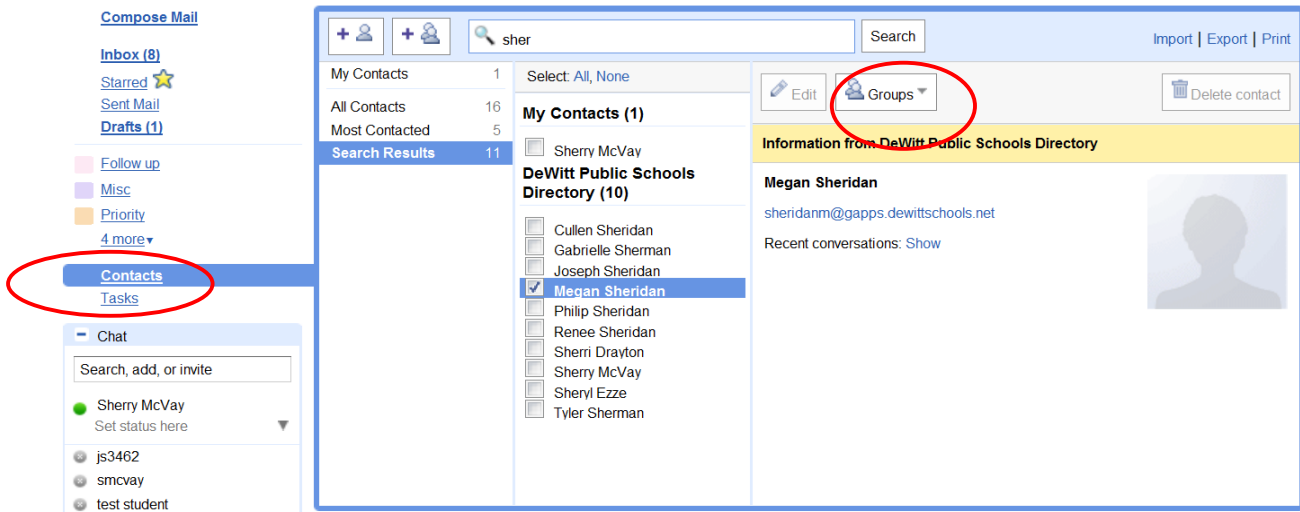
Compose Mail

Inbox (8)
Starred
Sent Mail
Drafts (1)

Follow up
Misc
Priority
4 more▾

Contacts
Tasks

Chat
Search, add, or invite
Sherry McVay
Set status here
js3462
smcvay
test student

sher
Search
Import | Export | Print

My Contacts 1
All Contacts 16
Most Contacted 5
Search Results 11

Select: All, None
My Contacts (1)
Sherry McVay
DeWitt Public Schools Directory (10)
Cullen Sheridan
Gabrielle Sherman
Joseph Sheridan
Megan Sheridan
Philip Sheridan
Renee Sheridan
Sherri Drayton
Sherry McVay
Sheryl Ezze
Tyler Sherman

Edit
Groups
Delete contact

Information from DeWitt Public Schools Directory
Megan Sheridan
sheridanm@gapps.dewittschools.net
Recent conversations: Show